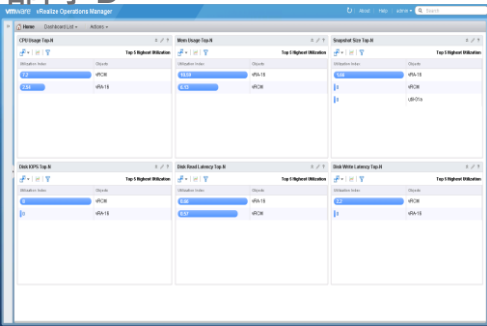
vmware vRealize Operations Manager

Home | Dashboard List | Actions

Help | admin | Search

CPU Usage Top-N

Top 5 Highest Utilization

| Utilization Index | Objects |
|---|---|
| 7.7 | vROM |
| 2.04 | vRA-10 |

Mem Usage Top-N

Top 5 Highest Utilization

| Utilization Index | Objects |
|---|---|
| 18.09 | vRA-10 |
| 6.13 | vROM |

Snapshot Size Top-N

Top 5 Highest Utilization

| Utilization Index | Objects |
|---|---|
| 1.44 | vRA-10 |
| 0 | vROM |
| 0 | UB-TFA |

Disk IOPS Top-N

Top 5 Highest Utilization

| Utilization Index | Objects |
|---|---|
| 9 | vROM |
| 0 | vRA-10 |

Disk Read Latency Top-N

Top 5 Highest Utilization

| Utilization Index | Objects |
|---|---|
| 0.46 | vRA-10 |
| 0.37 | vROM |

Disk Write Latency Top-N

Top 5 Highest Utilization

| Utilization Index | Objects |
|---|---|
| 2.7 | vROM |
| 0 | vRA-10 |